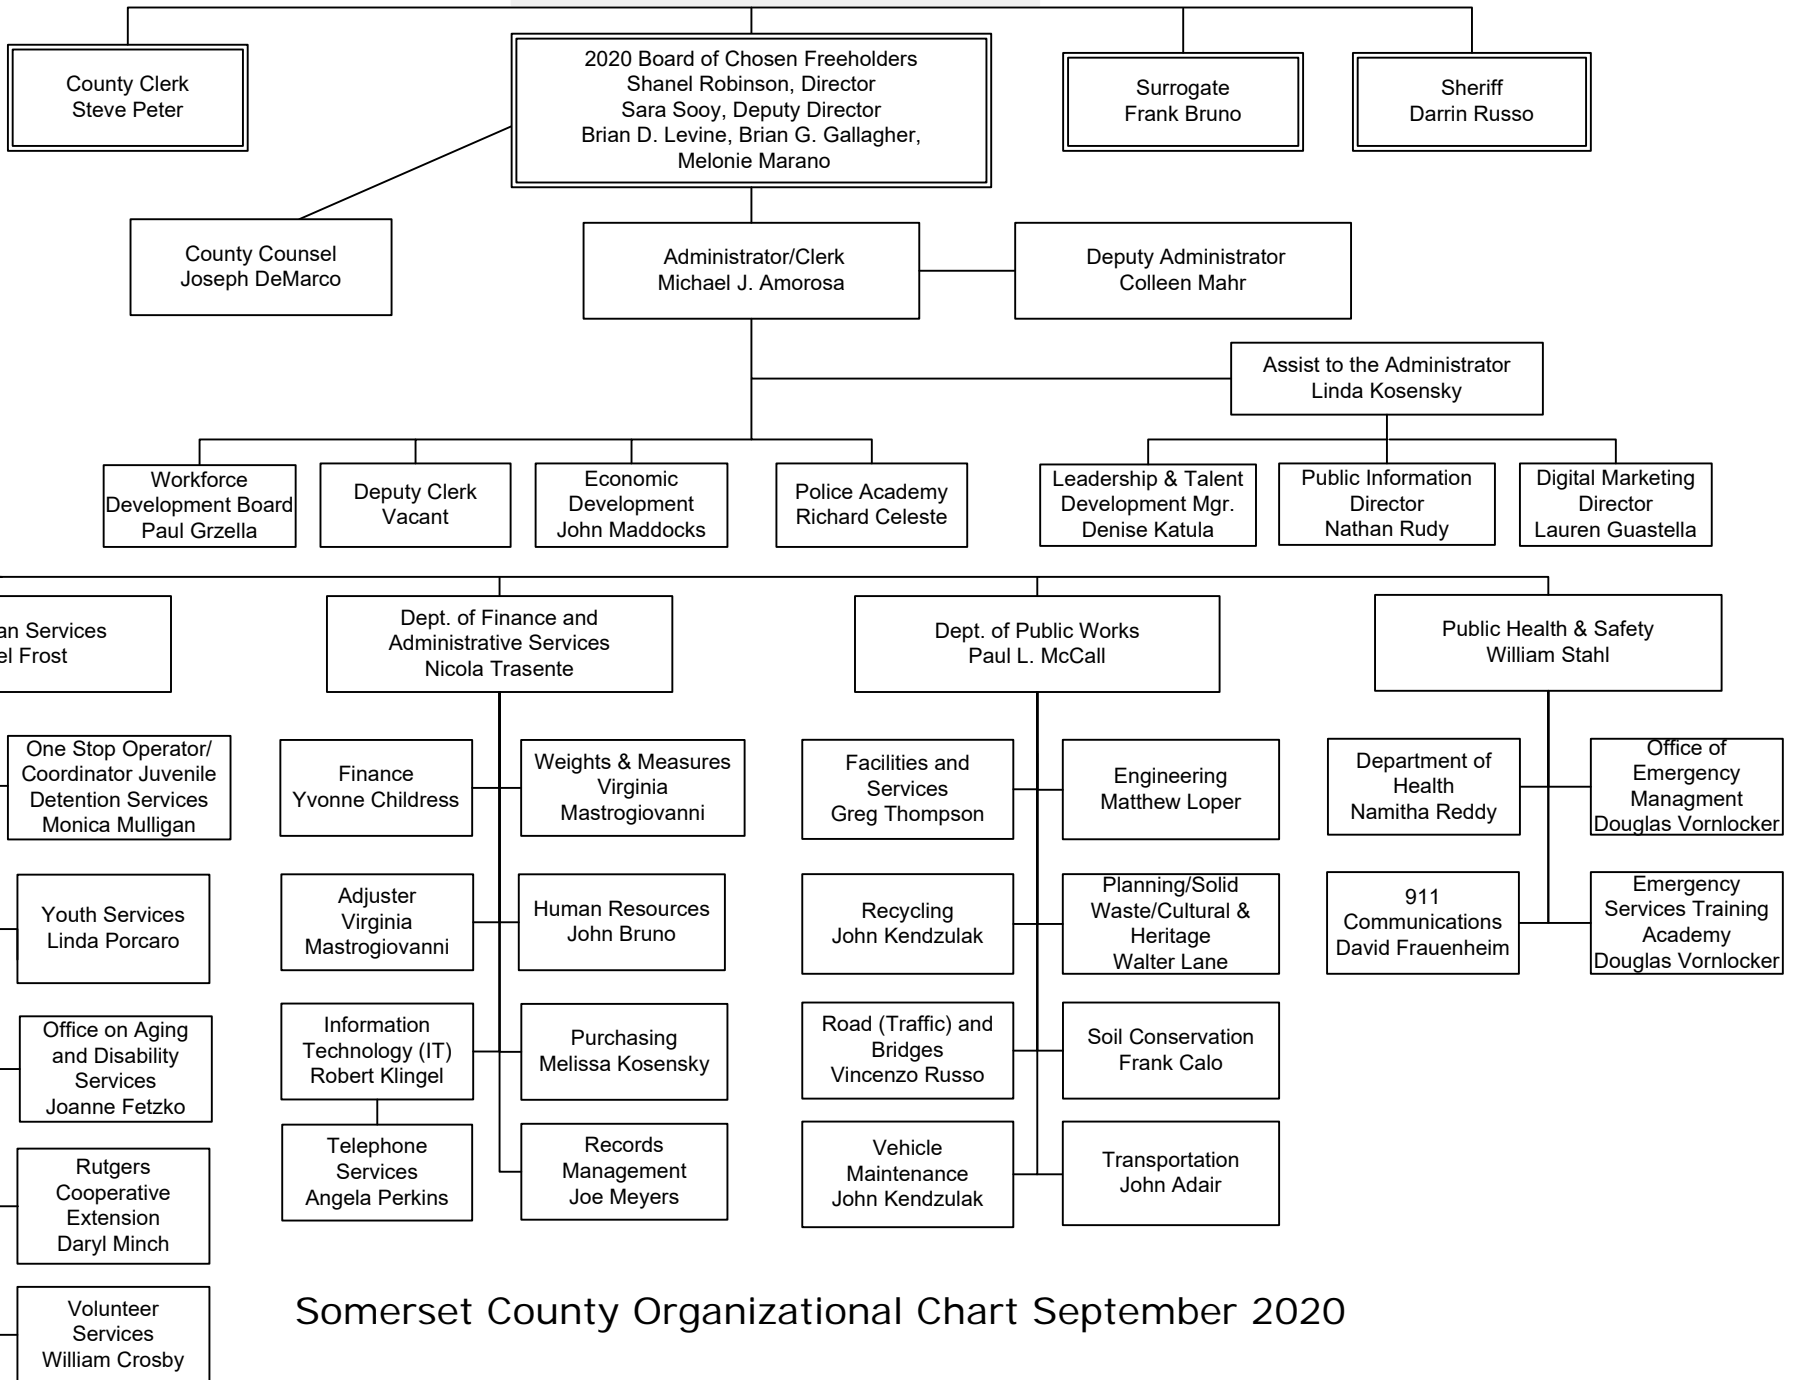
County Clerk
Steve Peter

2020 Board of Chosen Freeholders
Shanel Robinson, Director
Sara Sooy, Deputy Director
Brian D. Levine, Brian G. Gallagher,
Melonie Marano

Surrogate
Frank Bruno

Sheriff
Darrin Russo

County Counsel
Joseph DeMarco

Administrator/Clerk
Michael J. Amorosa

Deputy Administrator
Colleen Mahr

Assist to the Administrator
Linda Kosensky

Workforce Development Board
Paul Grzella

Deputy Clerk
Vacant

Economic Development
John Maddocks

Police Academy
Richard Celeste

Leadership & Talent Development Mgr.
Denise Katula

Public Information Director
Nathan Rudy

Digital Marketing Director
Lauren Guastella

an Services
el Frost

Dept. of Finance and Administrative Services
Nicola Trasente

Dept. of Public Works
Paul L. McCall

Public Health & Safety
William Stahl

One Stop Operator/ Coordinator Juvenile Detention Services
Monica Mulligan

Youth Services
Linda Porcaro

Office on Aging and Disability Services
Joanne Fetzko

Rutgers Cooperative Extension
Daryl Minch

Volunteer Services
William Crosby

Finance
Yvonne Childress

Weights & Measures
Virginia Mastrogiovanni

Adjuster
Virginia Mastrogiovanni

Human Resources
John Bruno

Information Technology (IT)
Robert Klingel

Purchasing
Melissa Kosensky

Telephone Services
Angela Perkins

Records Management
Joe Meyers

Facilities and Services
Greg Thompson

Engineering
Matthew Loper

Recycling
John Kendzulak

Planning/Solid Waste/Cultural & Heritage
Walter Lane

Road (Traffic) and Bridges
Vincenzo Russo

Soil Conservation
Frank Calo

Vehicle Maintenance
John Kendzulak

Transportation
John Adair

Department of Health
Namitha Reddy

Office of Emergency Managment
Douglas Vornlocker

911 Communications
David Frauenheim

Emergency Services Training Academy
Douglas Vornlocker

Somerset County Organizational Chart September 2020